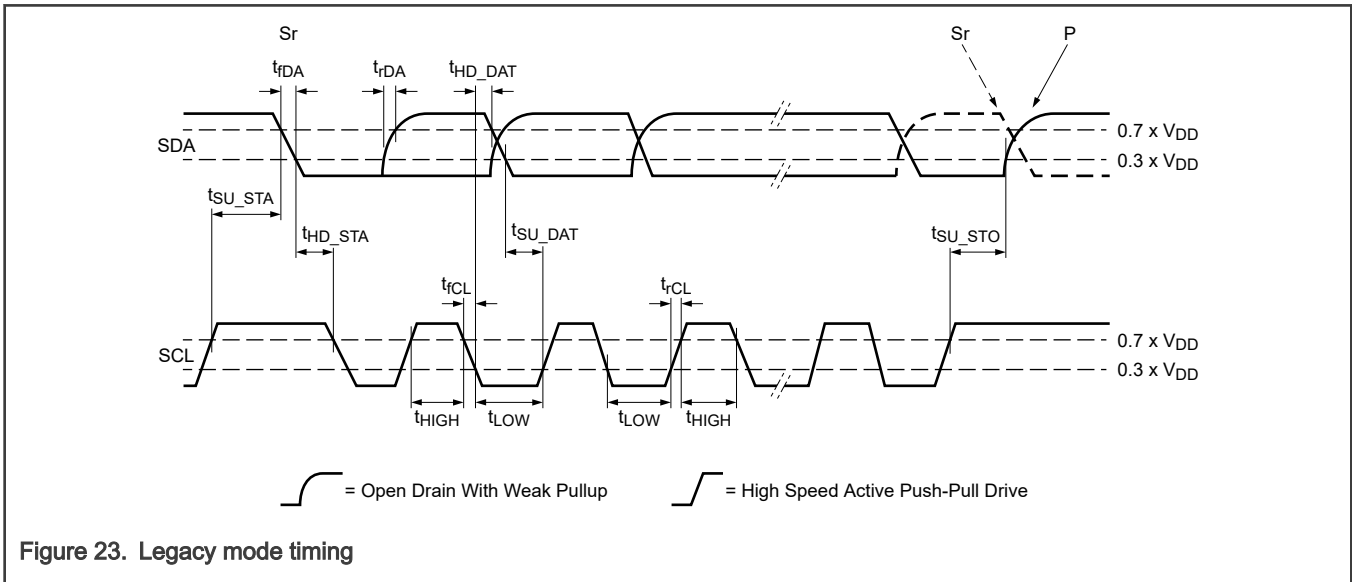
Sr

$t_{fDA}$ $t_{rDA}$ $t_{HD\_DAT}$

Sr P

SDA

0.7 x $V_{DD}$

0.3 x $V_{DD}$

$t_{SU\_STA}$

$t_{HD\_STA}$

$t_{SU\_DAT}$

$t_{SU\_STO}$

$t_{fCL}$

$t_{rCL}$

SCL

0.7 x $V_{DD}$

0.3 x $V_{DD}$

$t_{HIGH}$ $t_{LOW}$ $t_{LOW}$ $t_{HIGH}$

= Open Drain With Weak Pullup

= High Speed Active Push-Pull Drive

Figure 23. Legacy mode timing